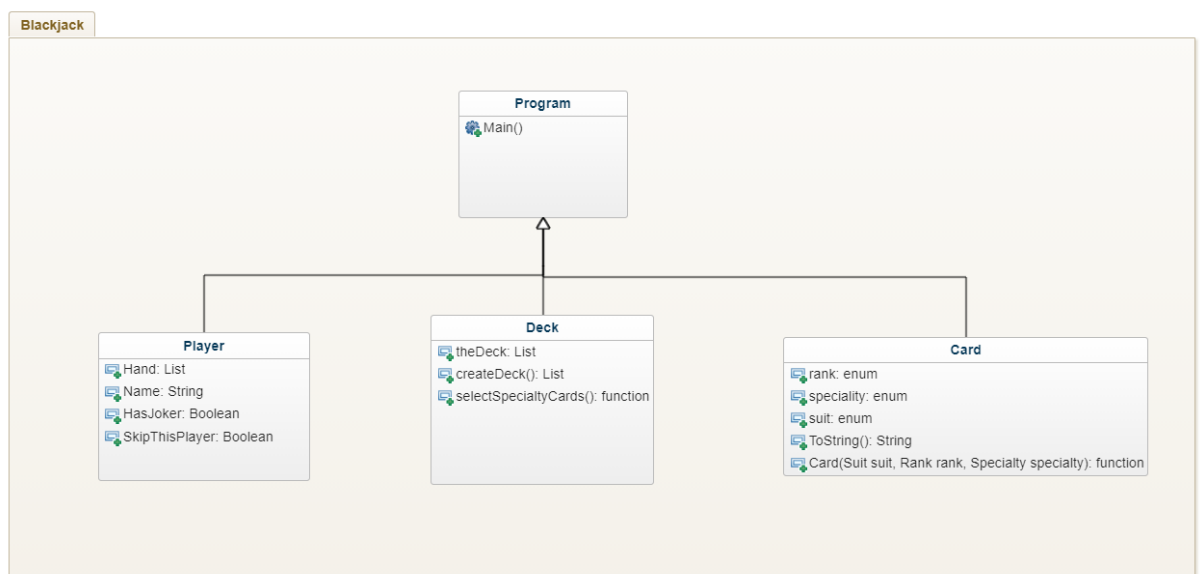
Blackjack

Program
Main()

Player
Hand: List
Name: String
HasJoker: Boolean
SkipThisPlayer: Boolean

Deck
theDeck: List
createDeck(): List
selectSpecialtyCards(): function

Card
rank: enum
speciality: enum
suit: enum
ToString(): String
Card(Suit suit, Rank rank, Specialty specialty): function